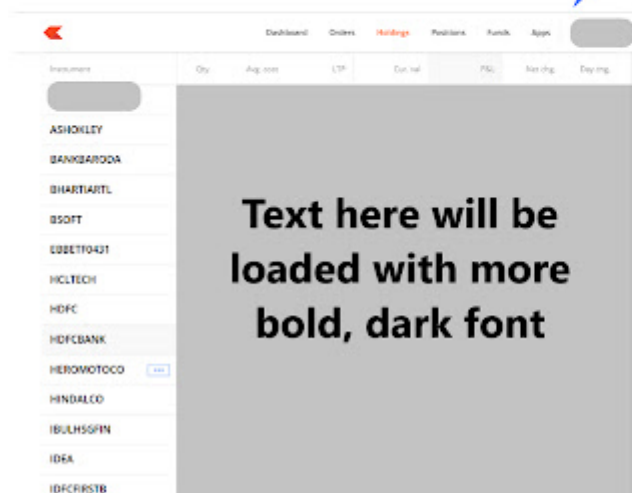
Dashboard Orders Holdings Positions Funds Apps

Instrument Qty. Avg. cost LTP Cur. val P&L Net chg. Day chg.

ASHOKLEY
BANKBARODA
BHARTIARTL
BSOFT
EBBETF0431
HCLTECH
HDFC
HDFCBANK
HEROMOTOCO
HINDALCO
IBULHSGFIN
IDEA
IDFCFIRSTB

Text here will be loaded with more bold, dark font